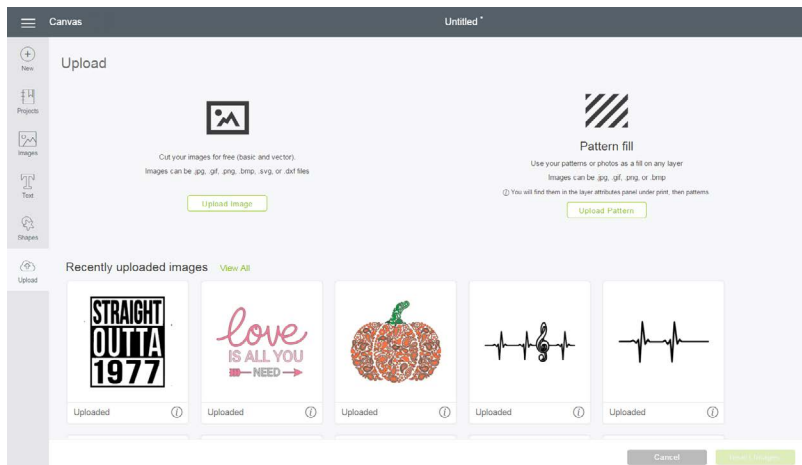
Canvas

Untitled *

New

Projects

Images

Text

Shapes

Upload

Upload

Cut your images for free (basic and vector).

Images can be .jpg, .gif, .png, .bmp, .svg, or .dxf files

Upload Image

Pattern fill

Use your patterns or photos as a fill on any layer

Images can be .jpg, .gif, .png, or .bmp

ⓘ You will find them in the layer attributes panel under print, then patterns

Upload Pattern

Recently uploaded images View All

STRAIGHT OUTTA 1977

love IS ALL YOU NEED

Uploaded ⓘ

Uploaded ⓘ

Uploaded ⓘ

Uploaded ⓘ

Uploaded ⓘ

Cancel

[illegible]